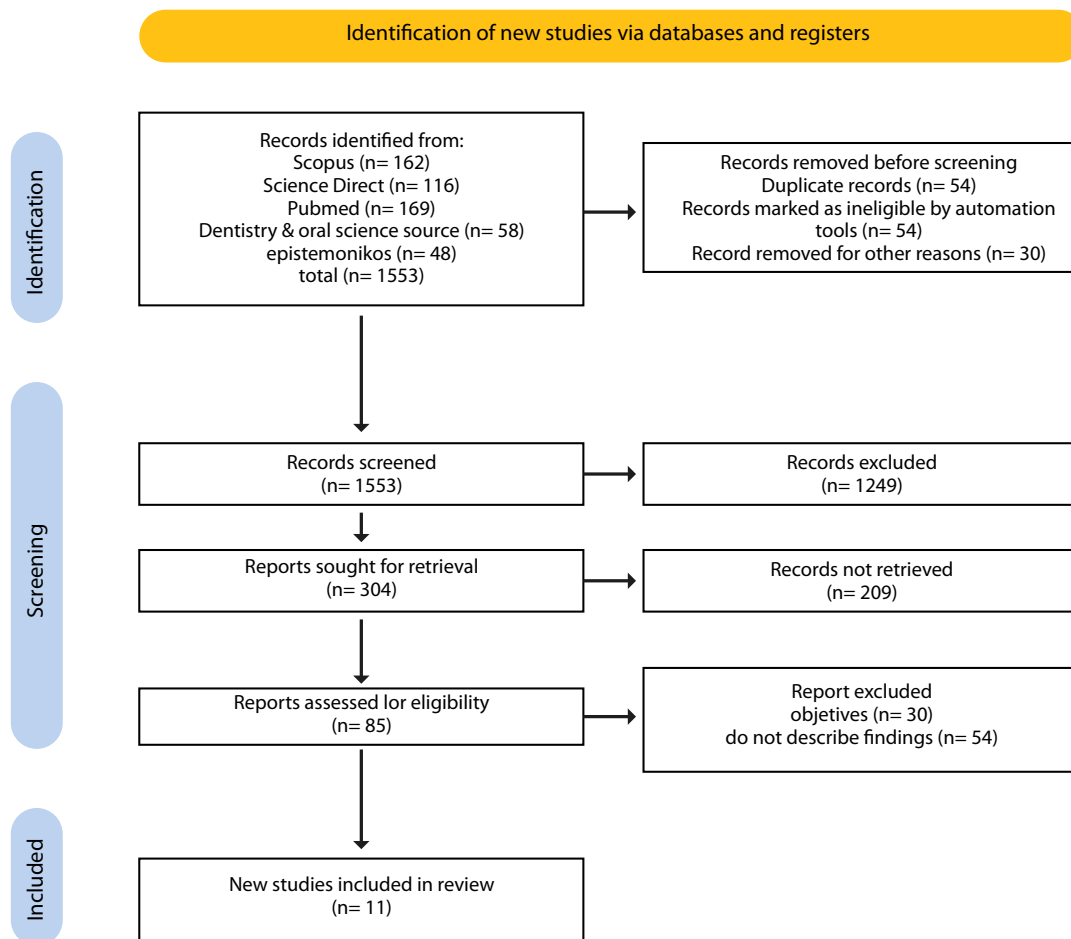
Identification of new studies via databases and registers

Identification

Records identified from:
Scopus (n= 162)
Science Direct (n= 116)
Pubmed (n= 169)
Dentistry & oral science source (n= 58)
epistemonikos (n= 48)
total (n= 1553)

Records removed before screening
Duplicate records (n= 54)
Records marked as ineligible by automation tools (n= 54)
Record removed for other reasons (n= 30)

Screening

Records screened
(n= 1553)

Records excluded
(n= 1249)

Reports sought for retrieval
(n= 304)

Records not retrieved
(n= 209)

Reports assessed lor eligibility
(n= 85)

Report excluded
objetives (n= 30)
do not describe findings (n= 54)

Included

New studies included in review
(n= 11)